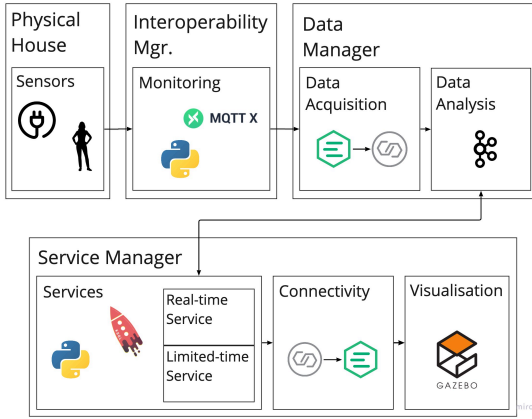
Physical House

Sensors

Interoperability Mgr.

Monitoring

MQTT X

Data Manager

Data Acquisition

Data Analysis

Service Manager

Services

Real-time Service

Limited-time Service

Connectivity

Visualisation

GAZEBO